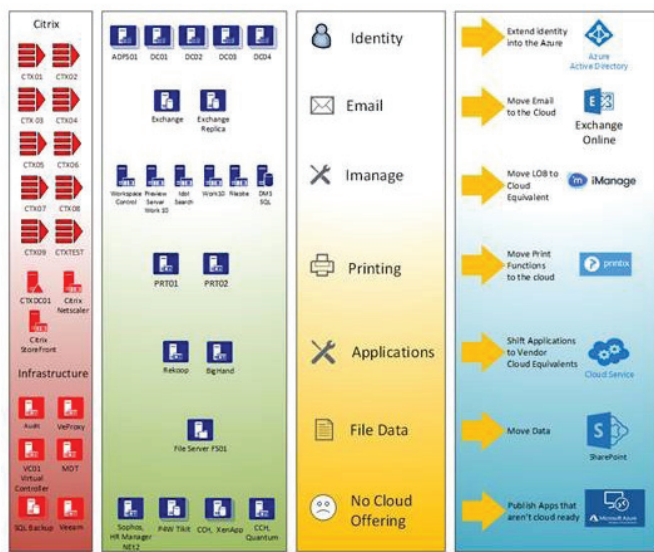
Citrix

CTX01 CTX02

CTX03 CTX04

CTX05 CTX06

CTX07 CTX08

CTX09 CTXTEST

CTXDC01 Citrix Netscaler

Citrix StoreFront

Infrastructure

Audit VeProxy

VC01 Virtual Controller MOT

SQL Backup Veeam

ADFS01 DC01 DC02 DC03 DC04

Exchange Exchange Replica

Workspace Control Preview Server Work 10 Idol Search Work10 Filesite DMS SQL

PRT01 PRT02

Rekoop BigHand

File Server FS01

Sophos, HR Manager NE12 P4W Tikit CCH, XenApp CCH, Quantum

Identity

Email

Imanage

Printing

Applications

File Data

No Cloud Offering

Extend identity into the Azure

Azure Active Directory

Move Email to the Cloud

Exchange Online

Move LOB to Cloud Equivalent

iManage

Move Print Functions to the cloud

printix

Shift Applications to Vendor Cloud Equivalents

Cloud Service

Move Data

SharePoint

Publish Apps that aren't cloud ready

Microsoft Azure